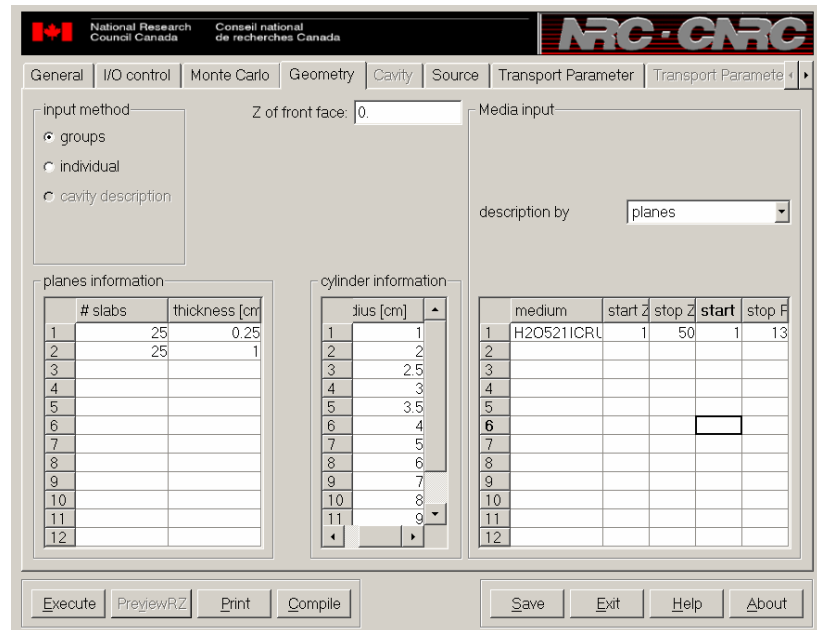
National Research Council Canada
Conseil national de recherches Canada
NRC · CNRC

General | I/O control | Monte Carlo | Geometry | Cavity | Source | Transport Parameter | Transport Paramete

input method
groups
individual
cavity description

Z of front face: 0.

Media input

description by planes

planes information

| | # slabs | thickness [cm |
|---|---|---|
| 1 | 25 | 0.25 |
| 2 | 25 | 1 |
| 3 | | |
| 4 | | |
| 5 | | |
| 6 | | |
| 7 | | |
| 8 | | |
| 9 | | |
| 10 | | |
| 11 | | |
| 12 | | |

cylinder information

| | dius [cm] |
|---|---|
| 1 | 1 |
| 2 | 2 |
| 3 | 2.5 |
| 4 | 3 |
| 5 | 3.5 |
| 6 | 4 |
| 7 | 5 |
| 8 | 6 |
| 9 | 7 |
| 10 | 8 |
| 11 | 9 |

| | medium | start Z | stop Z | start | stop R |
|---|---|---|---|---|---|
| 1 | H2O521ICRU | 1 | 50 | 1 | 13 |
| 2 | | | | | |
| 3 | | | | | |
| 4 | | | | | |
| 5 | | | | | |
| 6 | | | | | |
| 7 | | | | | |
| 8 | | | | | |
| 9 | | | | | |
| 10 | | | | | |
| 11 | | | | | |
| 12 | | | | | |

Execute | PreviewRZ | Print | Compile

Save | Exit | Help | About